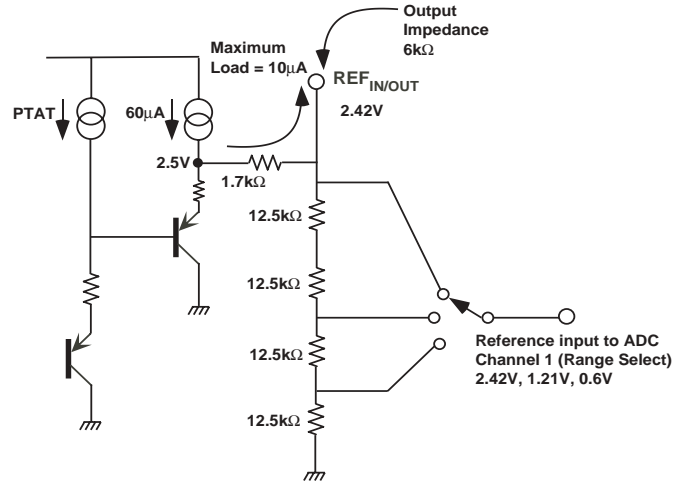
Output Impedance 6k$\Omega$

Maximum Load = 10$\mu$A

REF$_{IN/OUT}$

2.42V

PTAT

60$\mu$A

2.5V

1.7k$\Omega$

12.5k$\Omega$

12.5k$\Omega$

12.5k$\Omega$

12.5k$\Omega$

Reference input to ADC Channel 1 (Range Select) 2.42V, 1.21V, 0.6V